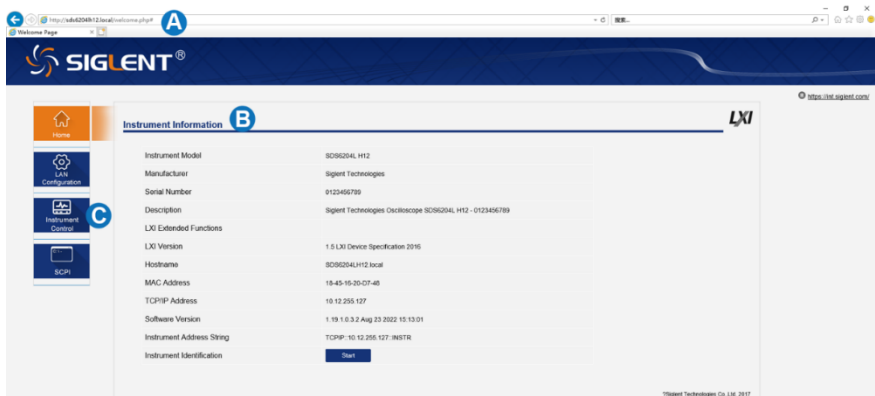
http://sds6204lh12.local/welcome.php#
A
搜索...
Welcome Page
SIGLENT®
https://int.siglent.com/
Home
LAN Configuration
Instrument Control
C
SCPI
Instrument Information
B
LXI

| | |
|---|---|
| Instrument Model | SDS6204L H12 |
| Manufacturer | Siglent Technologies |
| Serial Number | 0123456789 |
| Description | Siglent Technologies Oscilloscope SDS6204L H12 - 0123456789 |
| LXI Extended Functions | |
| LXI Version | 1.5 LXI Device Specification 2016 |
| Hostname | SDS6204LH12.local |
| MAC Address | 18-45-16-20-D7-48 |
| TCP/IP Address | 10.12.255.127 |
| Software Version | 1.19.1.0.3.2 Aug 23 2022 15:13:01 |
| Instrument Address String | TCPIP::10.12.255.127::INSTR |
| Instrument Identification | Start |

©Siglent Technologies Co. Ltd. 2017